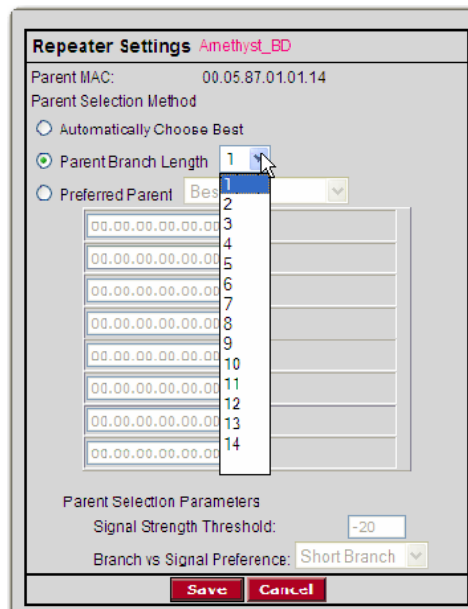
Repeater Settings Amethyst_BD

Parent MAC: 00.05.87.01.01.14

Parent Selection Method

Automatically Choose Best

Parent Branch Length 1

Preferred Parent Bes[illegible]

00.00.00.00.00.00
00.00.00.00.00.00
00.00.00.00.00.00
00.00.00.00.00.00
00.00.00.00.00.00
00.00.00.00.00.00
00.00.00.00.00.00
00.00.00.00.00.00

1
2
3
4
5
6
7
8
9
10
11
12
13
14

Parent Selection Parameters

Signal Strength Threshold: -20

Branch vs Signal Preference: Short Branch

Save Cancel